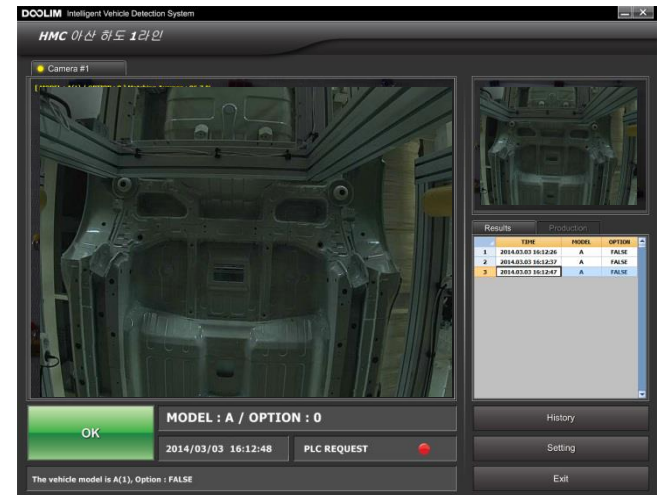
DOOLIM Intelligent Vehicle Detection System

HMC 아산 하도 1라인

Camera #1

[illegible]

Results Production

| | TIME | MODEL | OPTION |
|---|---|---|---|
| 1 | 2014.03.03 16:12:26 | A | FALSE |
| 2 | 2014.03.03 16:12:37 | A | FALSE |
| 3 | 2014.03.03 16:12:47 | A | FALSE |

OK

MODEL : A / OPTION : 0

2014/03/03 16:12:48

PLC REQUEST

The vehicle model is A(1), Option : FALSE

History

Setting

Exit